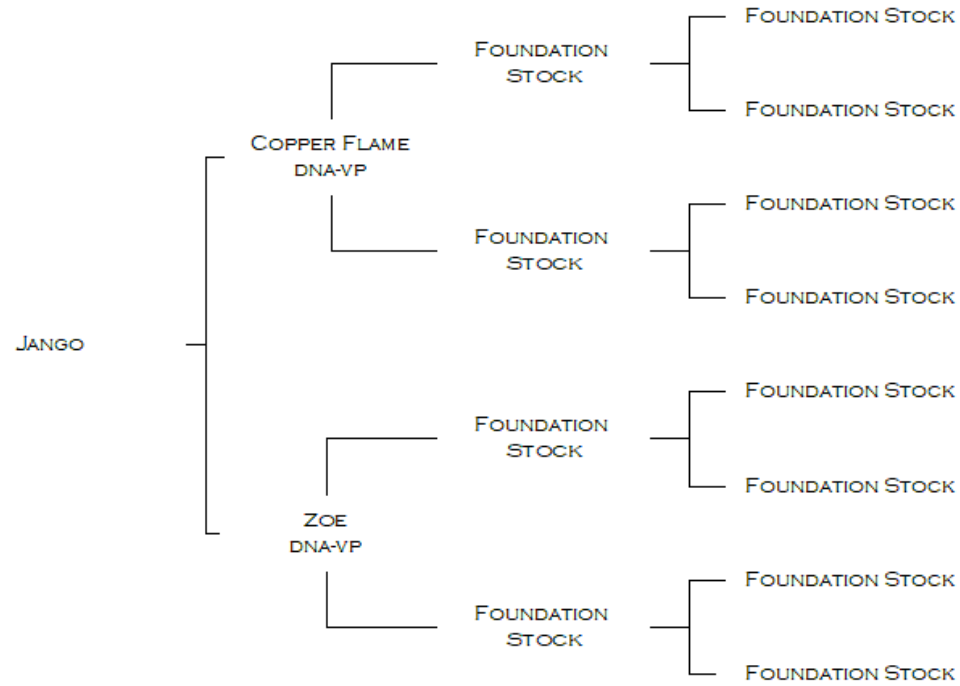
Jango

Copper Flame
DNA-VP

Foundation Stock

Foundation Stock

Foundation Stock

Foundation Stock

Foundation Stock

Foundation Stock

Zoe
DNA-VP

Foundation Stock

Foundation Stock

Foundation Stock

Foundation Stock

Foundation Stock

Foundation Stock